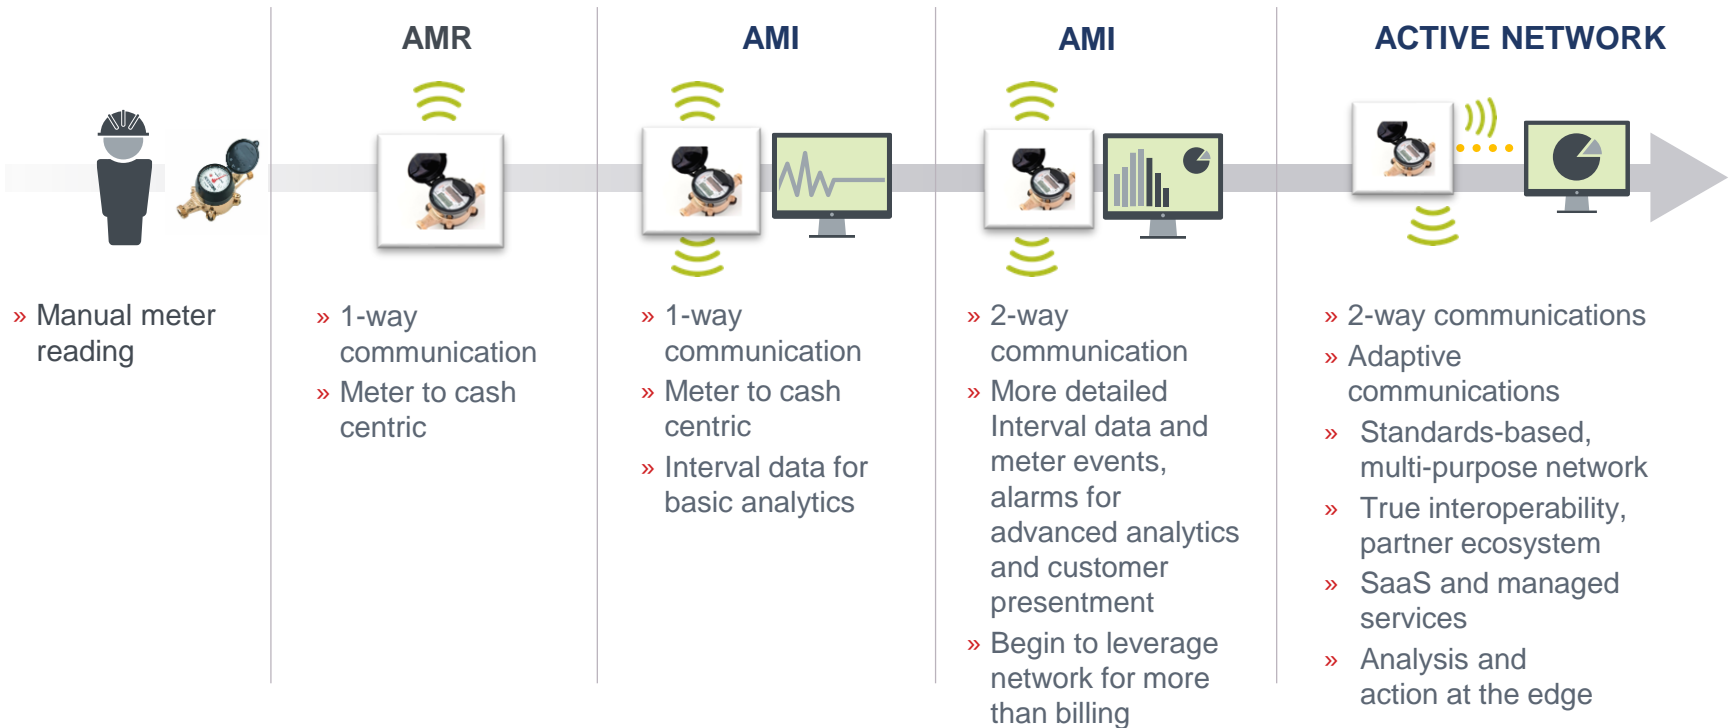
AMR

AMI

AMI

ACTIVE NETWORK

» Manual meter reading

» 1-way communication
» Meter to cash centric

» 1-way communication
» Meter to cash centric
» Interval data for basic analytics

» 2-way communication
» More detailed Interval data and meter events, alarms for advanced analytics and customer presentment
» Begin to leverage network for more than billing

» 2-way communications
» Adaptive communications
» Standards-based, multi-purpose network
» True interoperability, partner ecosystem
» SaaS and managed services
» Analysis and action at the edge